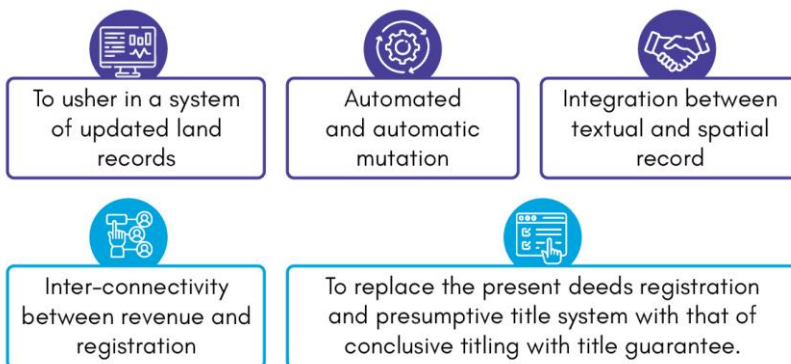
To usher in a system of updated land records

Automated and automatic mutation

Integration between textual and spatial record

Inter-connectivity between revenue and registration

To replace the present deeds registration and presumptive title system with that of conclusive titling with title guarantee.